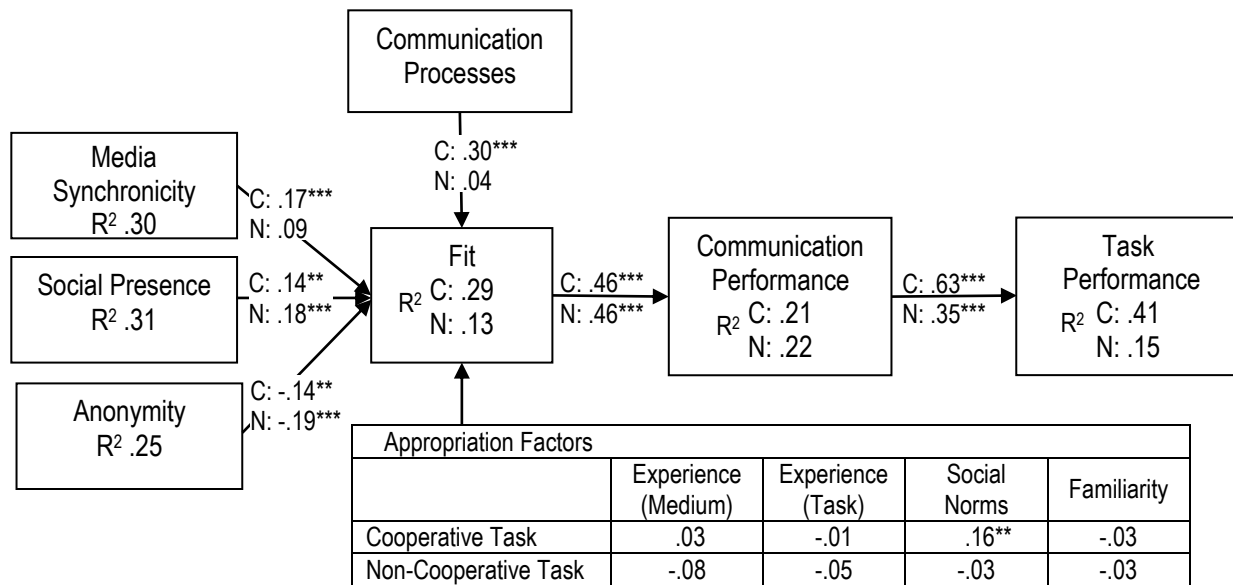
Communication Processes

C: .30***
N: .04

Media Synchronicity
$R^2$ .30

C: .17***
N: .09

Social Presence
$R^2$ .31

C: .14**
N: .18***

Anonymity
$R^2$ .25

C: -.14**
N: -.19***

Fit
$R^2$ C: .29
N: .13

C: .46***
N: .46***

Communication Performance
$R^2$ C: .21
N: .22

C: .63***
N: .35***

Task Performance
$R^2$ C: .41
N: .15

Appropriation Factors

| | Experience (Medium) | Experience (Task) | Social Norms | Familiarity |
|---|---|---|---|---|
| Cooperative Task | .03 | -.01 | .16** | -.03 |
| Non-Cooperative Task | -.08 | -.05 | -.03 | -.03 |